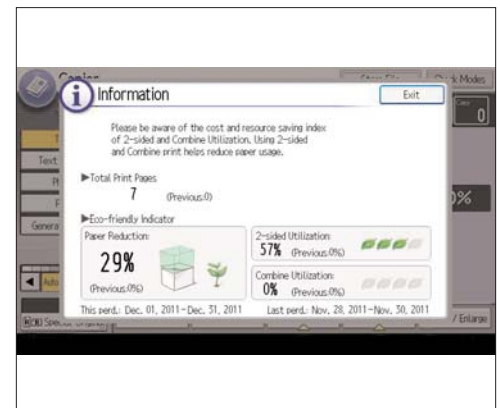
Copier

Information

Exit

Please be aware of the cost and resource saving index of 2-sided and Combine Utilization. Using 2-sided and Combine print helps reduce paper usage.

▶Total Print Pages

7 (Previous:0)

▶Eco-friendly Indicator

Paper Reduction:

29%

(Previous:0%)

2-sided Utilization:

57% (Previous:0%)

Combine Utilization:

0% (Previous:0%)

This perd.: Dec. 01, 2011–Dec. 31, 2011

Last perd.: Nov. 28, 2011–Nov. 30, 2011

Text

General

Quick Modes

0

0%

/ Enlarge

Special Original